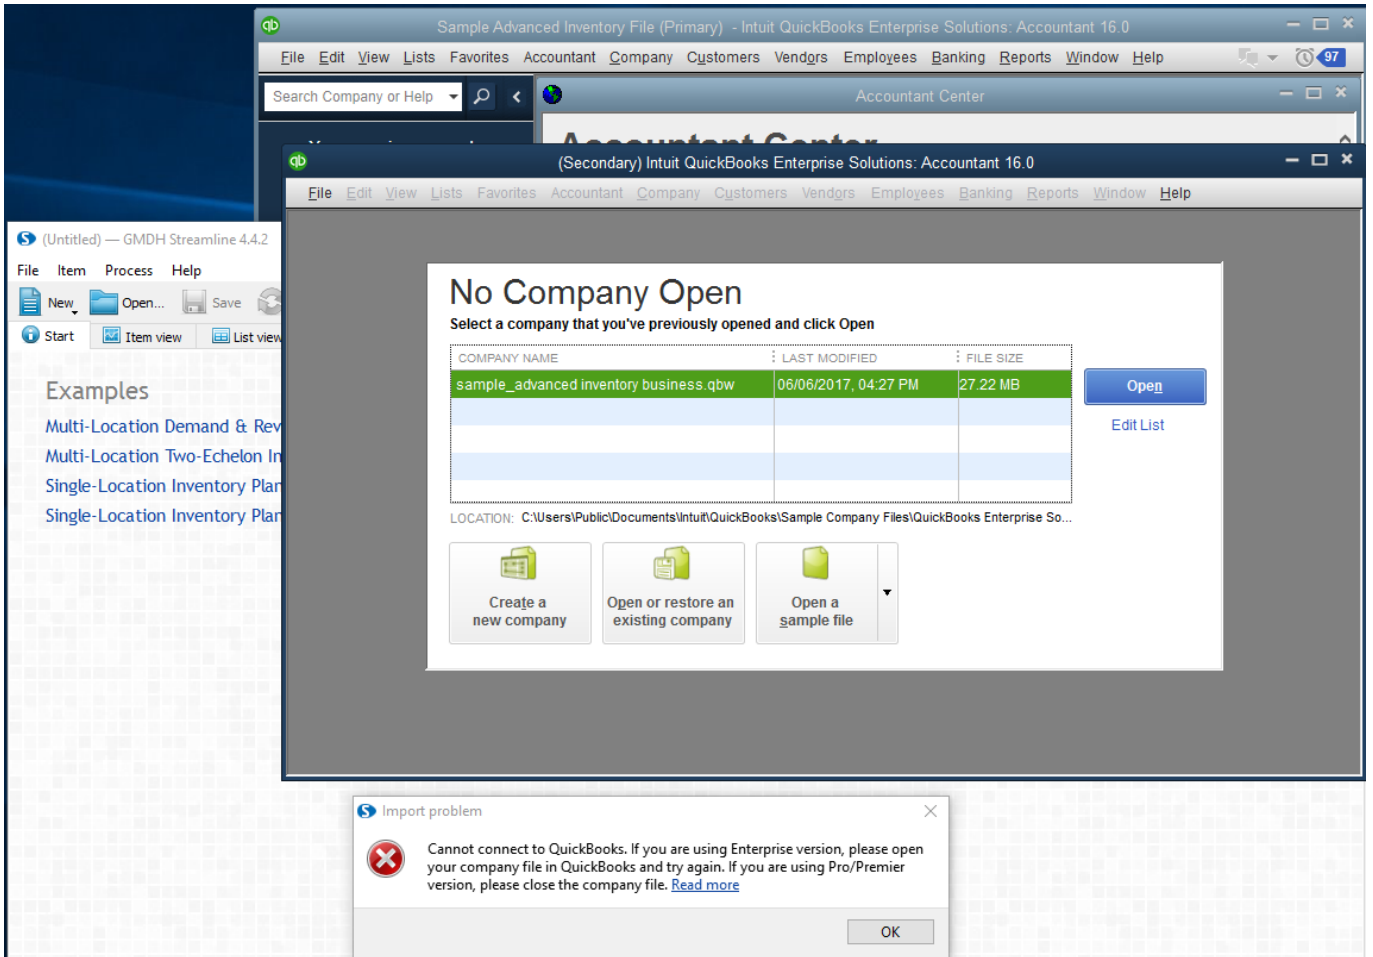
Sample Advanced Inventory File (Primary) - Intuit QuickBooks Enterprise Solutions: Accountant 16.0

File Edit View Lists Favorites Accountant Company Customers Vendors Employees Banking Reports Window Help

97

Search Company or Help

Accountant Center

Accountant Center

(Secondary) Intuit QuickBooks Enterprise Solutions: Accountant 16.0

File Edit View Lists Favorites Accountant Company Customers Vendors Employees Banking Reports Window Help

(Untitled) — GMDH Streamline 4.4.2

File Item Process Help

New Open... Save

Start Item view List view

Examples

Multi-Location Demand & Rev

Multi-Location Two-Echelon In

Single-Location Inventory Plan

Single-Location Inventory Plan

No Company Open

Select a company that you've previously opened and click Open

| COMPANY NAME | LAST MODIFIED | FILE SIZE |
|---|---|---|
| sample_advanced inventory business.qbw | 06/06/2017, 04:27 PM | 27.22 MB |
| | | |
| | | |
| | | |
| | | |

Open

Edit List

LOCATION: C:\Users\Public\Documents\Intuit\QuickBooks\Sample Company Files\QuickBooks Enterprise So...

Create a new company

Open or restore an existing company

Open a sample file

Import problem

Cannot connect to QuickBooks. If you are using Enterprise version, please open your company file in QuickBooks and try again. If you are using Pro/Premier version, please close the company file. Read more

OK